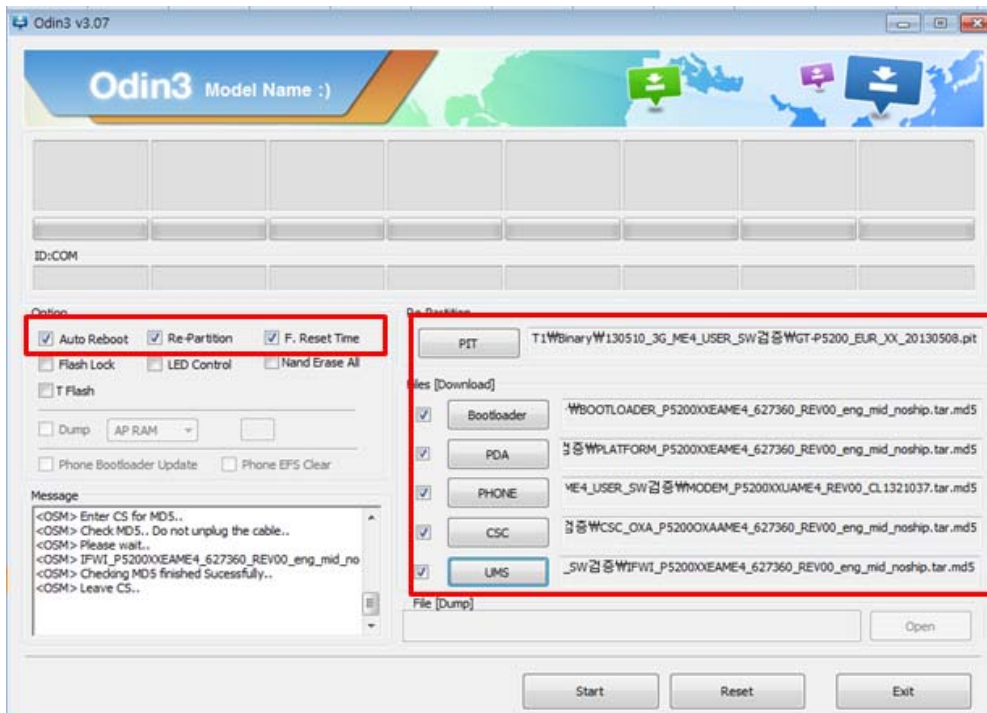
Odin3 v3.07

Odin3 Model Name :)

ID:COM

Option

Auto Reboot
Re-Partition
F. Reset Time
Flash Lock
LED Control
Nand Erase All
T Flash
Dump
AP RAM
Phone Bootloader Update
Phone EFS Clear

Message

<OSM> Enter CS for MD5..
<OSM> Check MD5.. Do not unplug the cable..
<OSM> Please wait..
<OSM> IFWI_P5200XXEAME4_627360_REV00_eng_mid_no
<OSM> Checking MD5 finished Sucessfully..
<OSM> Leave CS..

Re-Partition

PIT
T1₩Binary₩130510_3G_ME4_USER_SW검증₩GT-P5200_EUR_XX_20130508.pit

Files [Download]

Bootloader
₩BOOTLOADER_P5200XXEAME4_627360_REV00_eng_mid_noship.tar.md5

PDA
검증₩PLATFORM_P5200XXEAME4_627360_REV00_eng_mid_noship.tar.md5

PHONE
ME4_USER_SW검증₩MODEM_P5200XXUAME4_REV00_CL1321037.tar.md5

CSC
검증₩CSC_OXA_P5200OXAAME4_627360_REV00_eng_mid_noship.tar.md5

UMS
_SW검증₩IFWI_P5200XXEAME4_627360_REV00_eng_mid_noship.tar.md5

File [Dump]

Open

Start
Reset
Exit